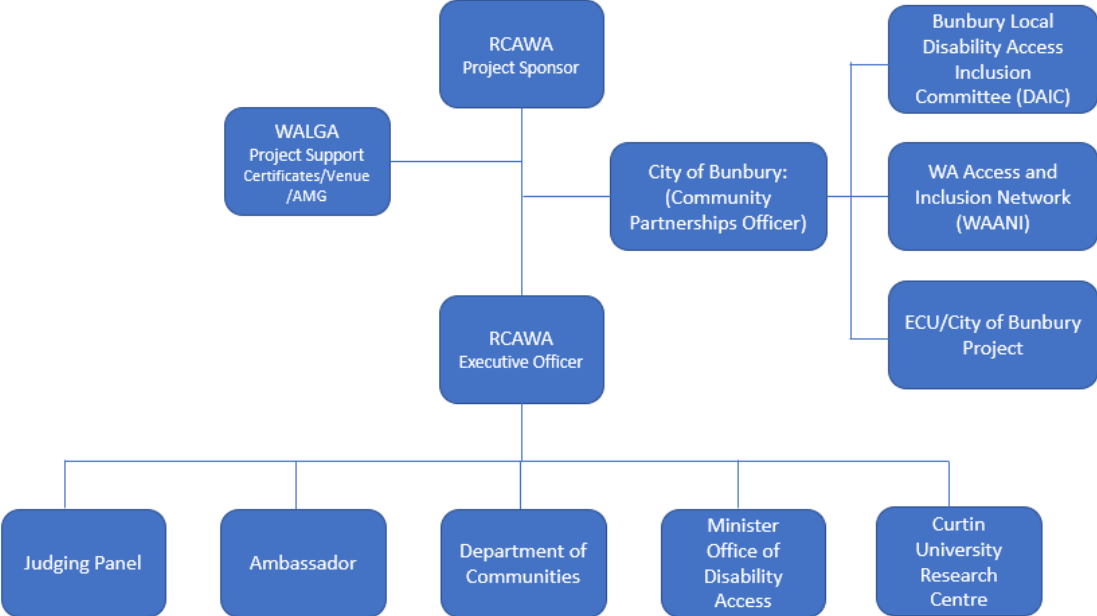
RCAWA
Project Sponsor

WALGA
Project Support
Certificates/Venue /AMG

City of Bunbury: (Community Partnerships Officer)

Bunbury Local Disability Access Inclusion Committee (DAIC)

WA Access and Inclusion Network (WAANI)

ECU/City of Bunbury Project

RCAWA
Executive Officer

Judging Panel

Ambassador

Department of Communities

Minister Office of Disability Access

Curtin University Research Centre